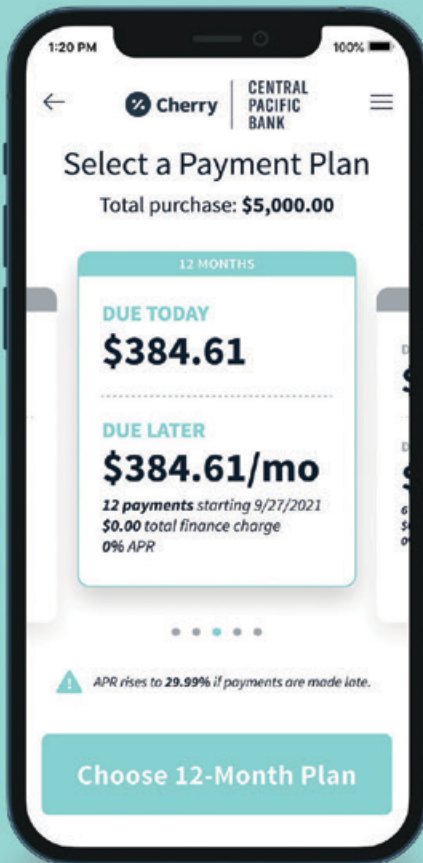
1:20 PM 100%

Cherry | CENTRAL PACIFIC BANK

Select a Payment Plan

Total purchase: **$5,000.00**

12 MONTHS

DUE TODAY

$384.61

DUE LATER

$384.61/mo

*12 payments starting 9/27/2021*
*$0.00 total finance charge*
*0% APR*

APR rises to 29.99% if payments are made late.

Choose 12-Month Plan